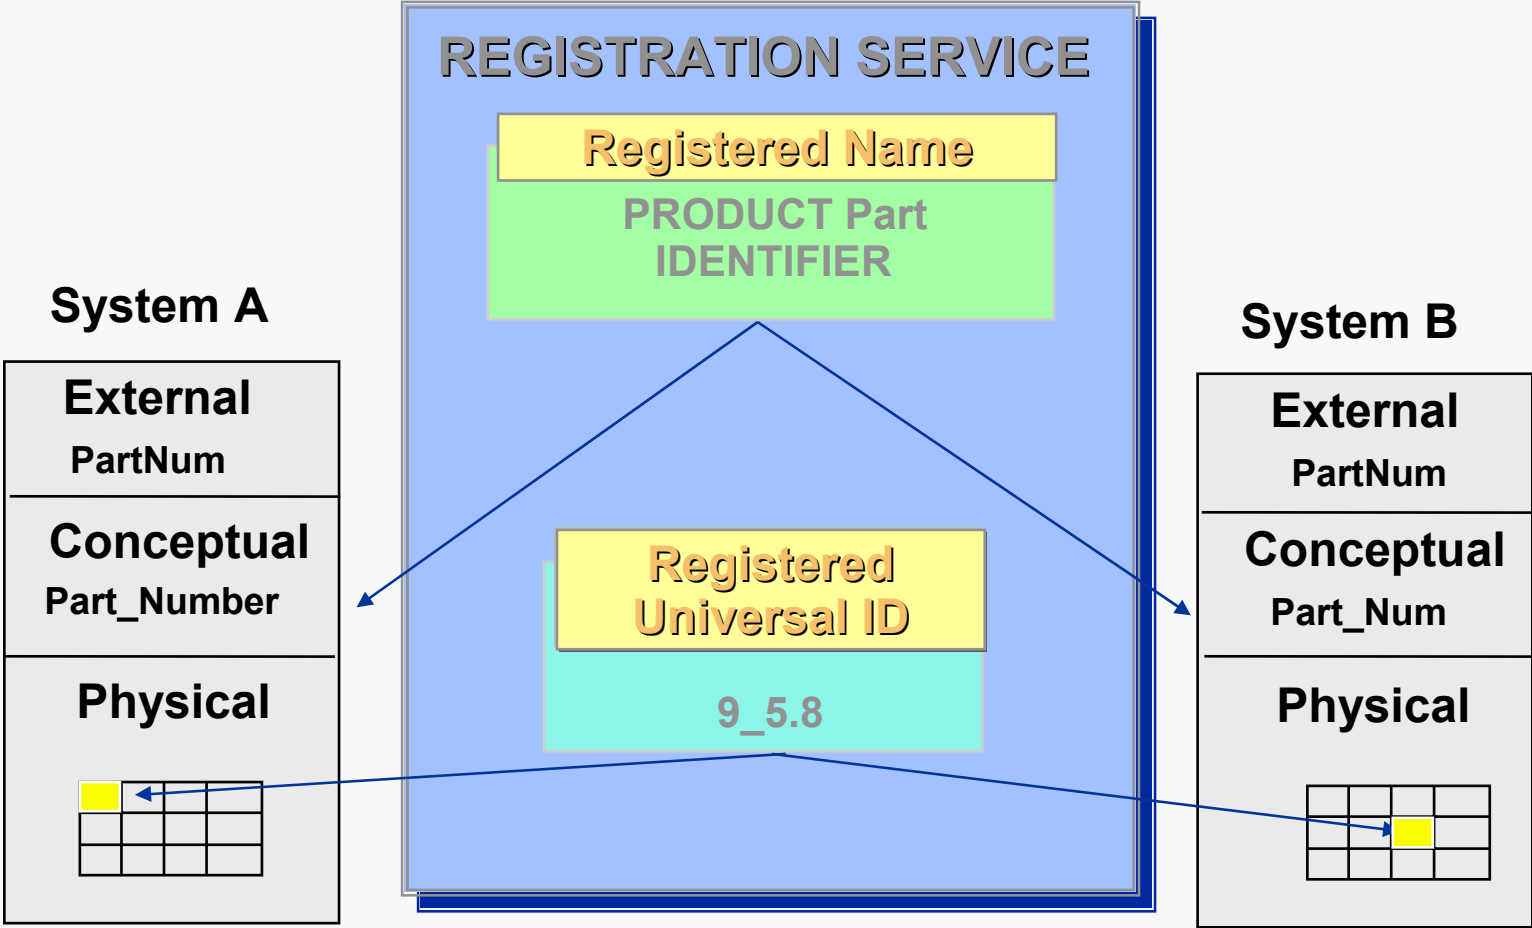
REGISTRATION SERVICE

Registered Name

PRODUCT Part IDENTIFIER

Registered Universal ID

9_5.8

System A

External
PartNum

Conceptual
Part_Number

Physical

System B

External
PartNum

Conceptual
Part_Num

Physical